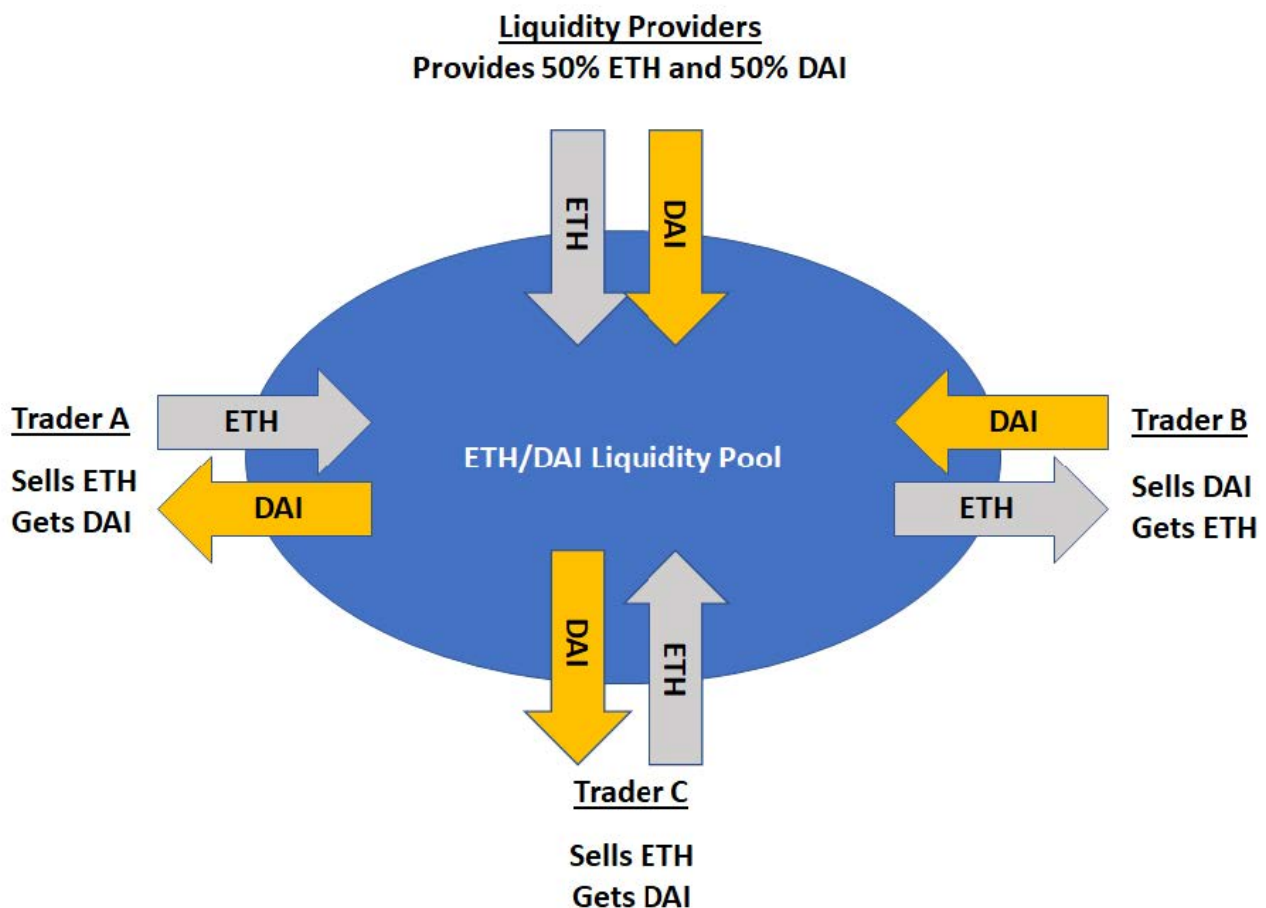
Liquidity Providers
Provides 50% ETH and 50% DAI

ETH

DAI

Trader A

Sells ETH
Gets DAI

ETH

DAI

ETH/DAI Liquidity Pool

DAI

ETH

Trader B

Sells DAI
Gets ETH

DAI

ETH

Trader C

Sells ETH
Gets DAI